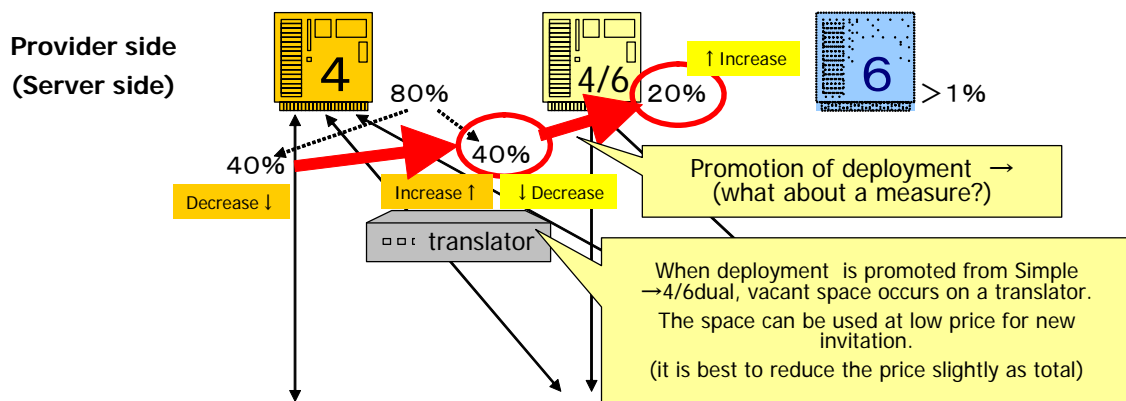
Provider side
(Server side)

4

80%

4/6

↑Increase

20%

6

＞1%

40%

40%

Decrease↓

Increase↑

↓Decrease

Promotion of deployment →
(what about a measure?)

translator

When deployment is promoted from Simple →4/6dual, vacant space occurs on a translator.

The space can be used at low price for new invitation.

(it is best to reduce the price slightly as total)